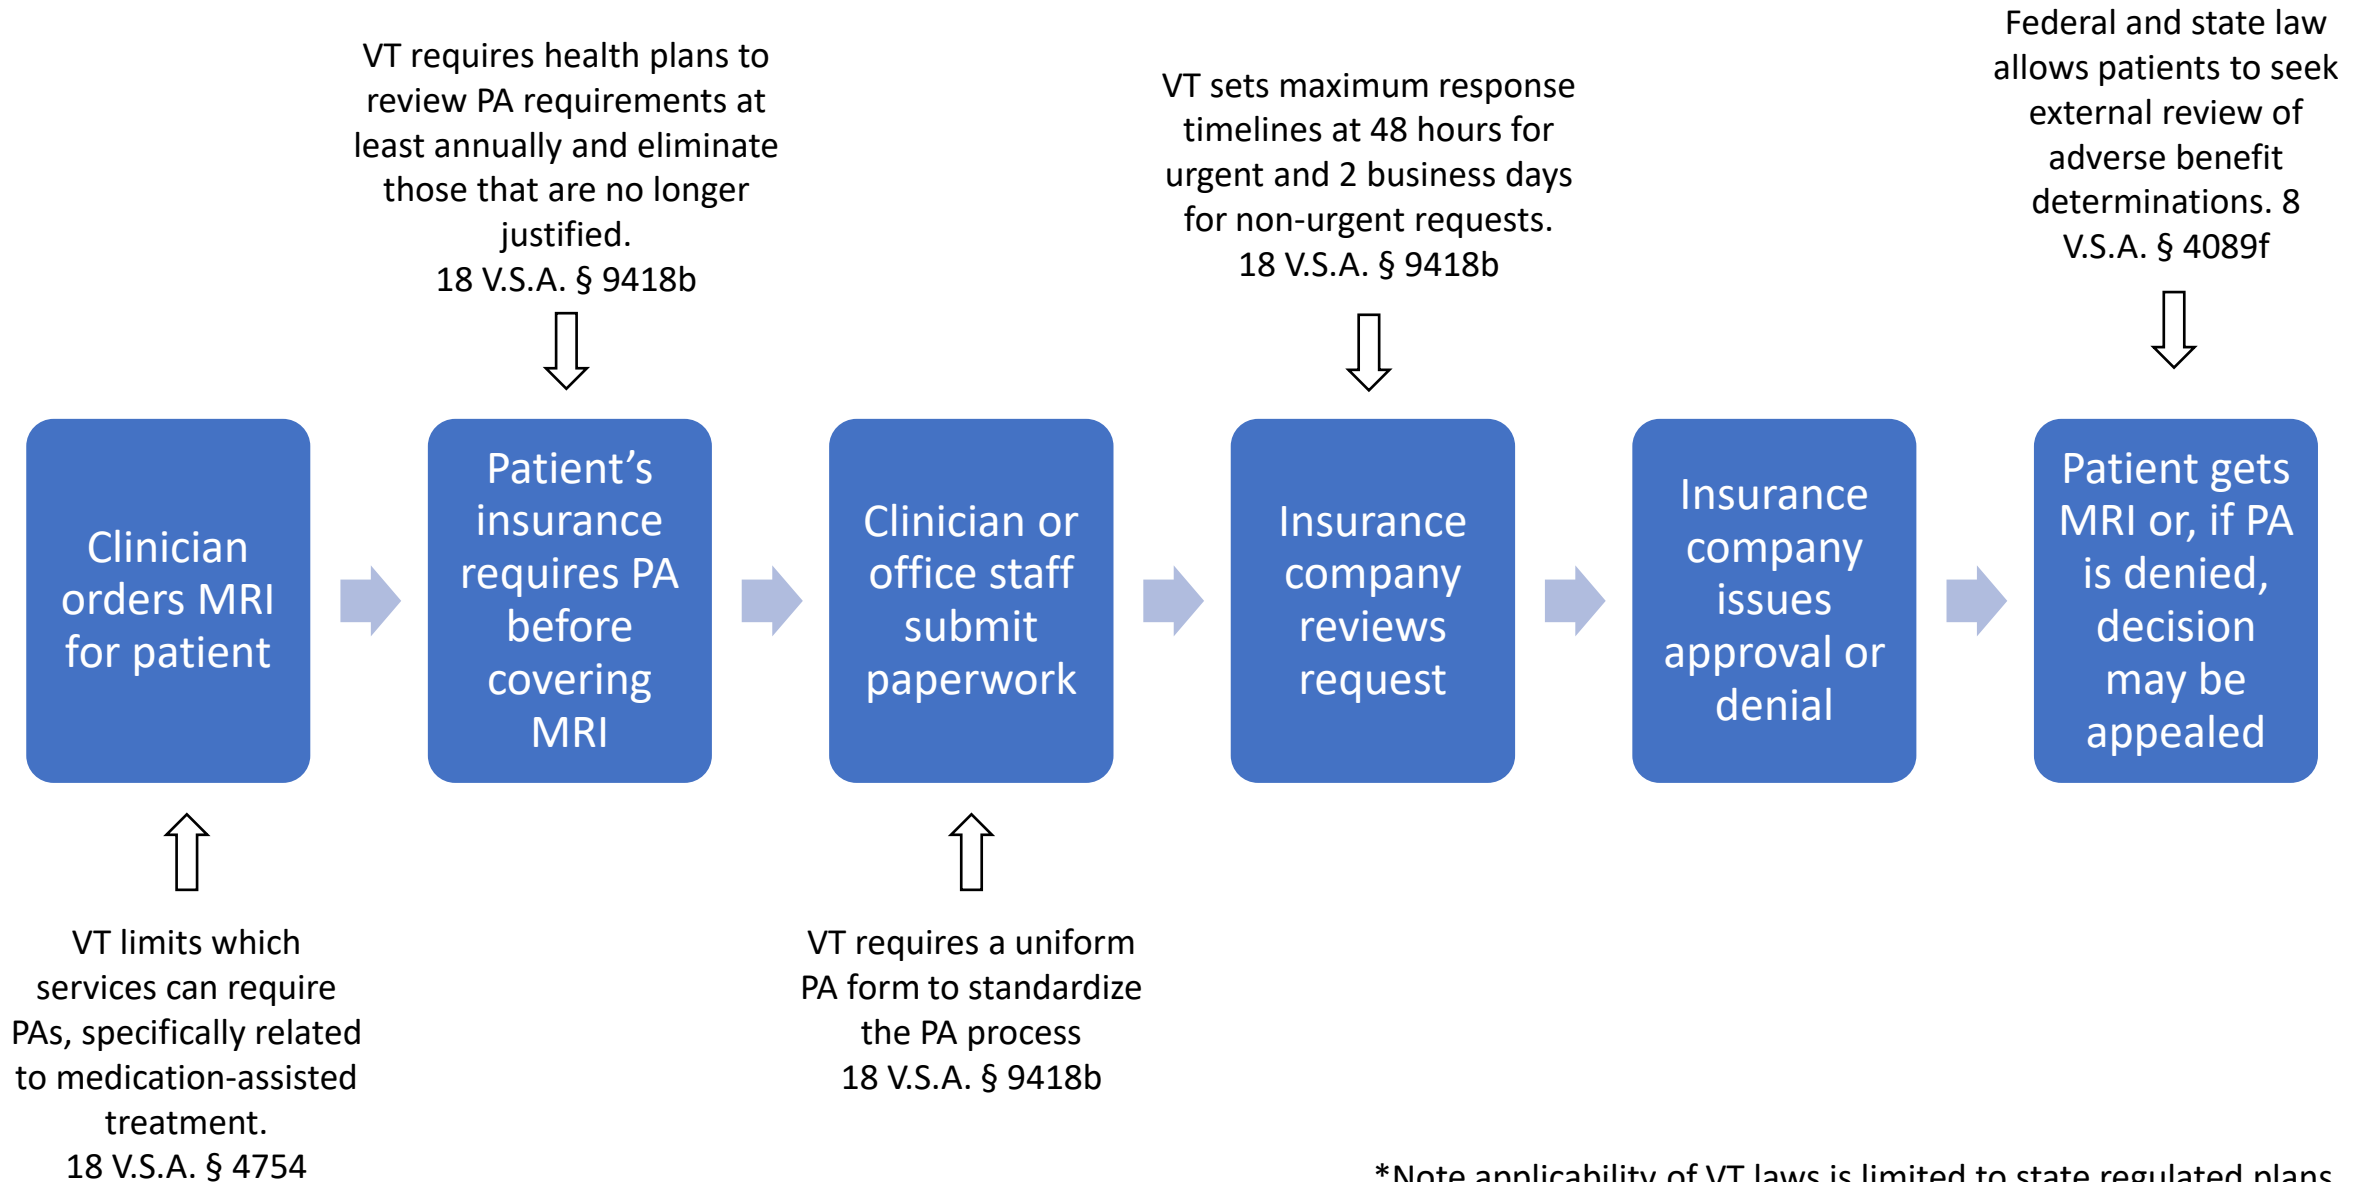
VT requires health plans to review PA requirements at least annually and eliminate those that are no longer justified.
18 V.S.A. § 9418b

VT sets maximum response timelines at 48 hours for urgent and 2 business days for non-urgent requests.
18 V.S.A. § 9418b

Federal and state law allows patients to seek external review of adverse benefit determinations. 8 V.S.A. § 4089f

Clinician orders MRI for patient

Patient's insurance requires PA before covering MRI

Clinician or office staff submit paperwork

Insurance company reviews request

Insurance company issues approval or denial

Patient gets MRI or, if PA is denied, decision may be appealed

VT limits which services can require PAs, specifically related to medication-assisted treatment.
18 V.S.A. § 4754

VT requires a uniform PA form to standardize the PA process
18 V.S.A. § 9418b

*Note applicability of VT laws is limited to state regulated plans